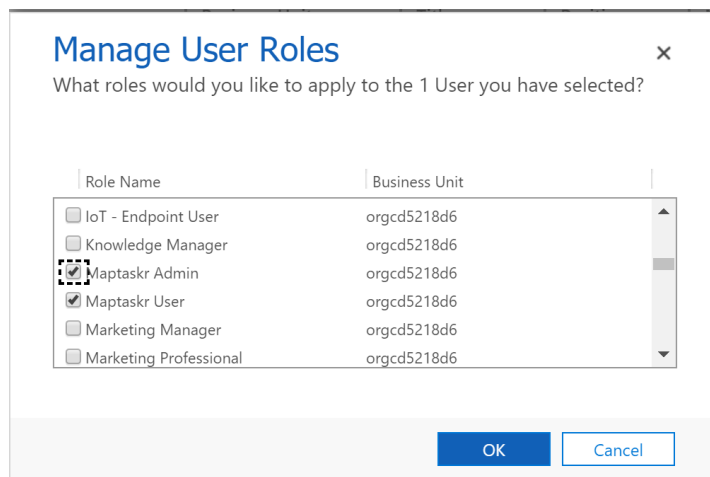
Manage User Roles
×
What roles would you like to apply to the 1 User you have selected?

| Role Name | Business Unit |
|---|---|
| IoT - Endpoint User | orgcd5218d6 |
| Knowledge Manager | orgcd5218d6 |
| Maptaskr Admin | orgcd5218d6 |
| Maptaskr User | orgcd5218d6 |
| Marketing Manager | orgcd5218d6 |
| Marketing Professional | orgcd5218d6 |

OK
Cancel